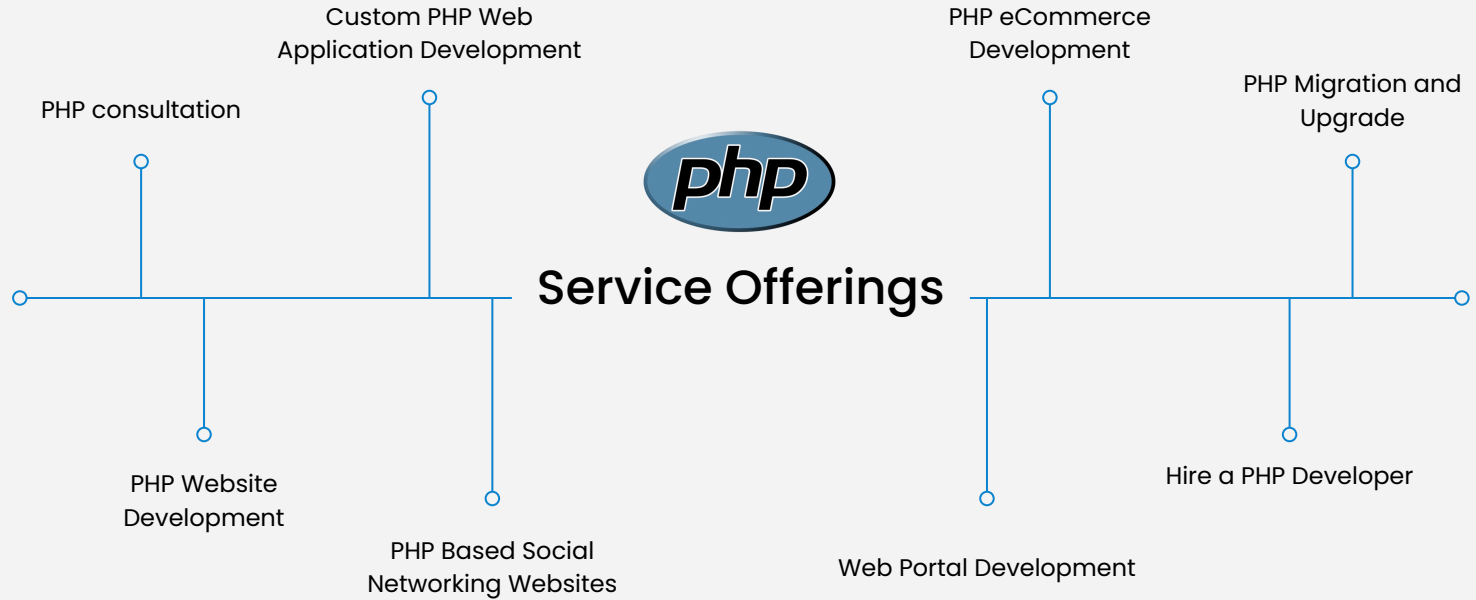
Custom PHP Web Application Development

PHP eCommerce Development

PHP consultation

PHP Migration and Upgrade

php

Service Offerings

PHP Website Development

PHP Based Social Networking Websites

Web Portal Development

Hire a PHP Developer